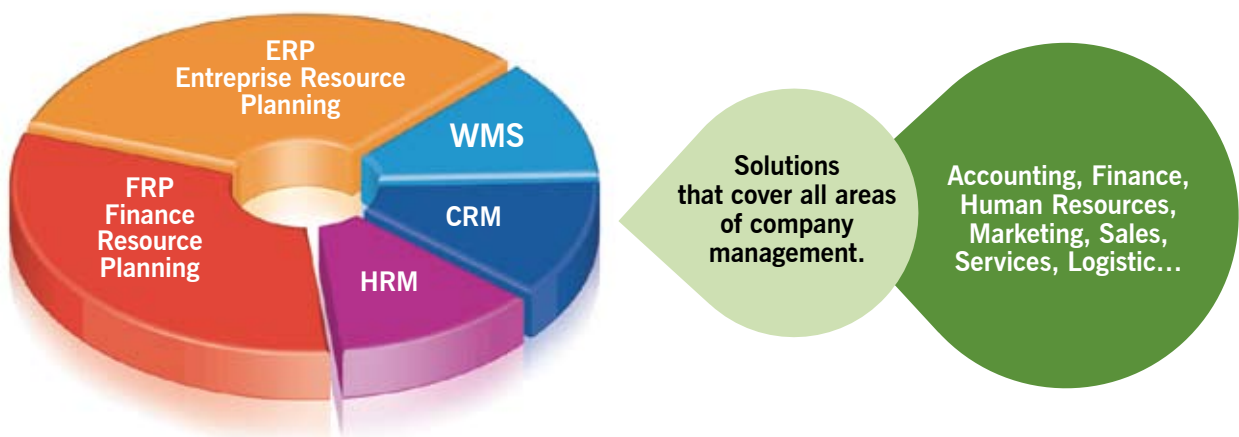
ERP
Entreprise Resource Planning

WMS

CRM

HRM

FRP
Finance Resource Planning

Solutions that cover all areas of company management.

Accounting, Finance, Human Resources, Marketing, Sales, Services, Logistic…